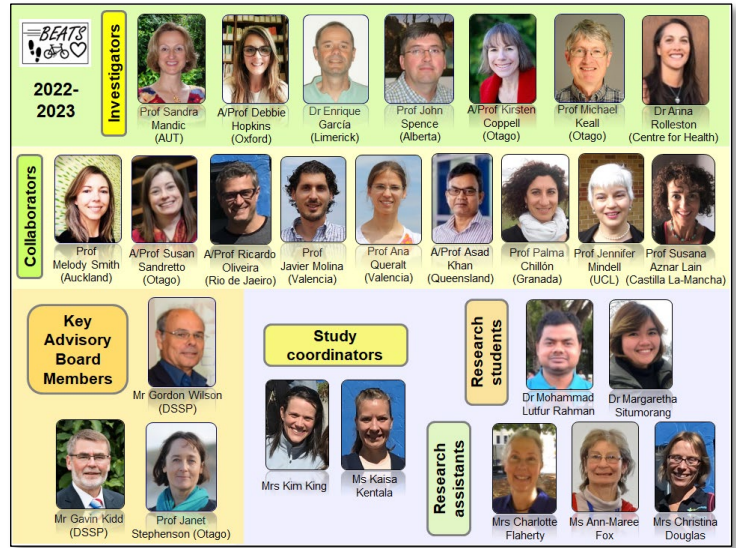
BEATS

2022-2023

Investigators

Prof Sandra Mandic (AUT)

A/Prof Debbie Hopkins (Oxford)

Dr Enrique García (Limerick)

Prof John Spence (Alberta)

A/Prof Kirsten Coppell (Otago)

Prof Michael Keall (Otago)

Dr Anna Rolleston (Centre for Health)

Collaborators

Prof Melody Smith (Auckland)

A/Prof Susan Sandretto (Otago)

A/Prof Ricardo Oliveira (Rio de Jaeiro)

Prof Javier Molina (Valencia)

Prof Ana Queralt (Valencia)

A/Prof Asad Khan (Queensland)

Prof Palma Chillón (Granada)

Prof Jennifer Mindell (UCL)

Prof Susana Aznar Lain (Castilla La-Mancha)

Key Advisory Board Members

Mr Gordon Wilson (DSSP)

Mr Gavin Kidd (DSSP)

Prof Janet Stephenson (Otago)

Study coordinators

Mrs Kim King

Ms Kaisa Kentala

Research students

Dr Mohammad Lutfur Rahman

Dr Margaretha Situmorang

Research assistants

Mrs Charlotte Flaherty

Ms Ann-Maree Fox

Mrs Christina Douglas